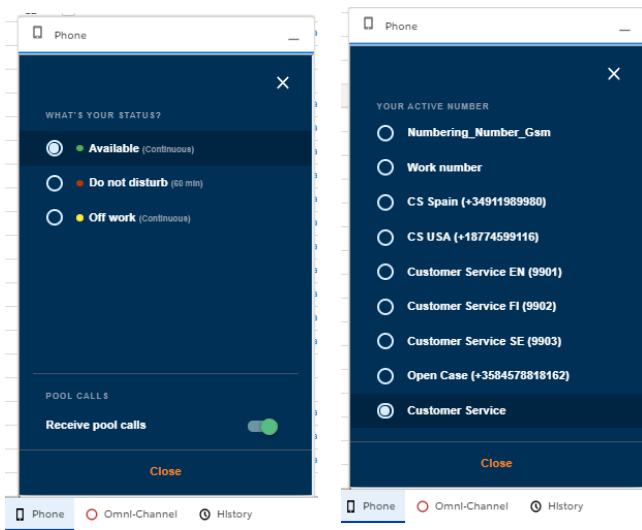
Phone

WHAT'S YOUR STATUS?

Available (Continuous)

Do not disturb (60 min)

Off work (Continuous)

POOL CALLS

Receive pool calls

Close

Phone

Omni-Channel

History

Phone

YOUR ACTIVE NUMBER

Numbering_Number_Gsm

Work number

CS Spain (+34911989980)

CS USA (+18774599116)

Customer Service EN (9901)

Customer Service FI (9902)

Customer Service SE (9903)

Open Case (+3584578818162)

Customer Service

Close

Phone

Omni-Channel

History